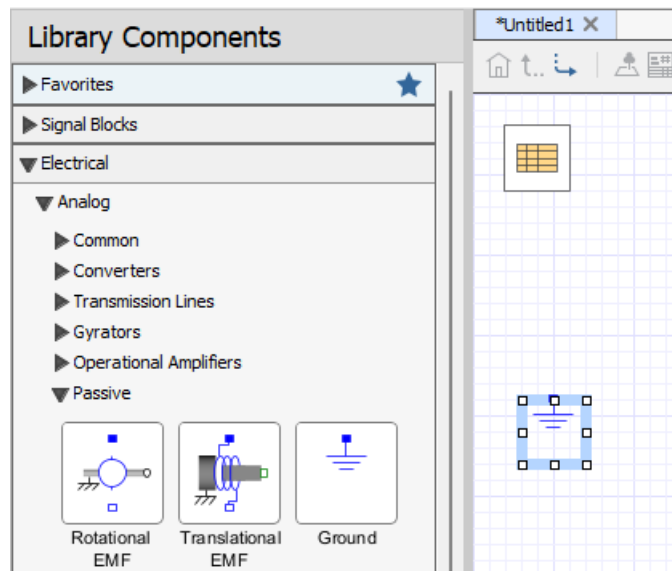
Library Components

Favorites

Signal Blocks

Electrical

Analog

Common

Converters

Transmission Lines

Gyrators

Operational Amplifiers

Passive

Rotational EMF

Translational EMF

Ground

*Untitled1 ✕

t..